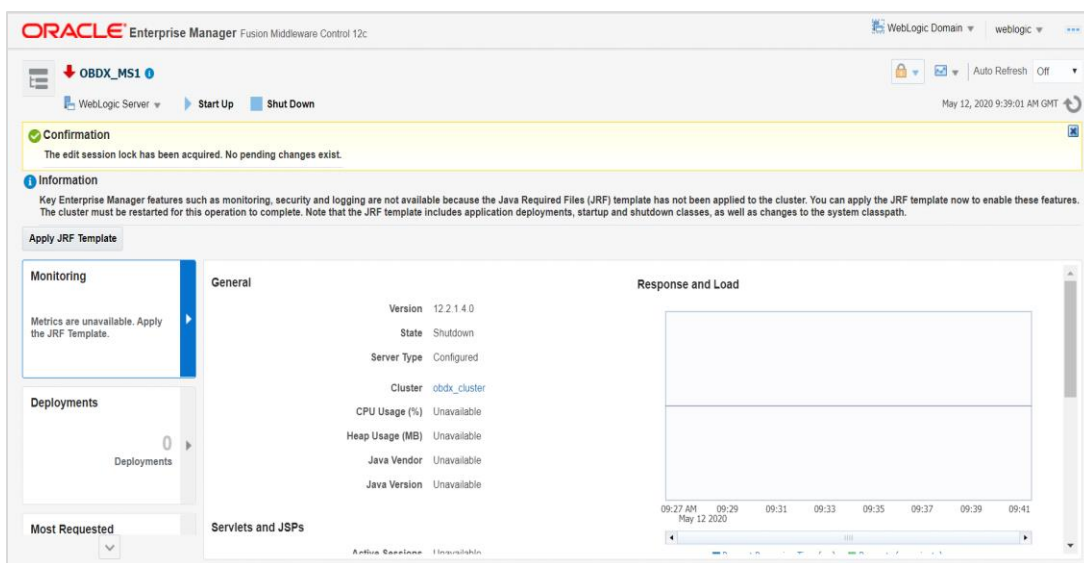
ORACLE Enterprise Manager Fusion Middleware Control 12c

WebLogic Domain ▾ weblogic ▾ ···

OBDX_MS1

Auto Refresh Off ▾

WebLogic Server ▾ Start Up Shut Down

May 12, 2020 9:39:01 AM GMT

Confirmation

The edit session lock has been acquired. No pending changes exist.

Information

Key Enterprise Manager features such as monitoring, security and logging are not available because the Java Required Files (JRF) template has not been applied to the cluster. You can apply the JRF template now to enable these features. The cluster must be restarted for this operation to complete. Note that the JRF template includes application deployments, startup and shutdown classes, as well as changes to the system classpath.

Apply JRF Template

Monitoring

Metrics are unavailable. Apply the JRF Template.

Deployments

0

Deployments

Most Requested

General

| | |
|---|---|
| Version | 12.2.1.4.0 |
| State | Shutdown |
| Server Type | Configured |
| Cluster | obdx_cluster |
| CPU Usage (%) | Unavailable |
| Heap Usage (MB) | Unavailable |
| Java Vendor | Unavailable |
| Java Version | Unavailable |

Servlets and JSPs

Active Sessions Unavailable

Response and Load

09:27 AM May 12 2020 09:29 09:31 09:33 09:35 09:37 09:39 09:41